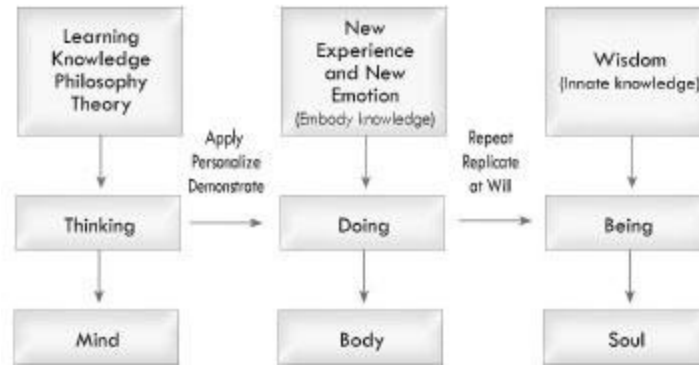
Learning Knowledge Philosophy Theory

Thinking

Mind

Apply Personalize Demonstrate

New Experience and New Emotion (Embody knowledge)

Doing

Body

Repeat Replicate at Will

Wisdom (Innate knowledge)

Being

Soul